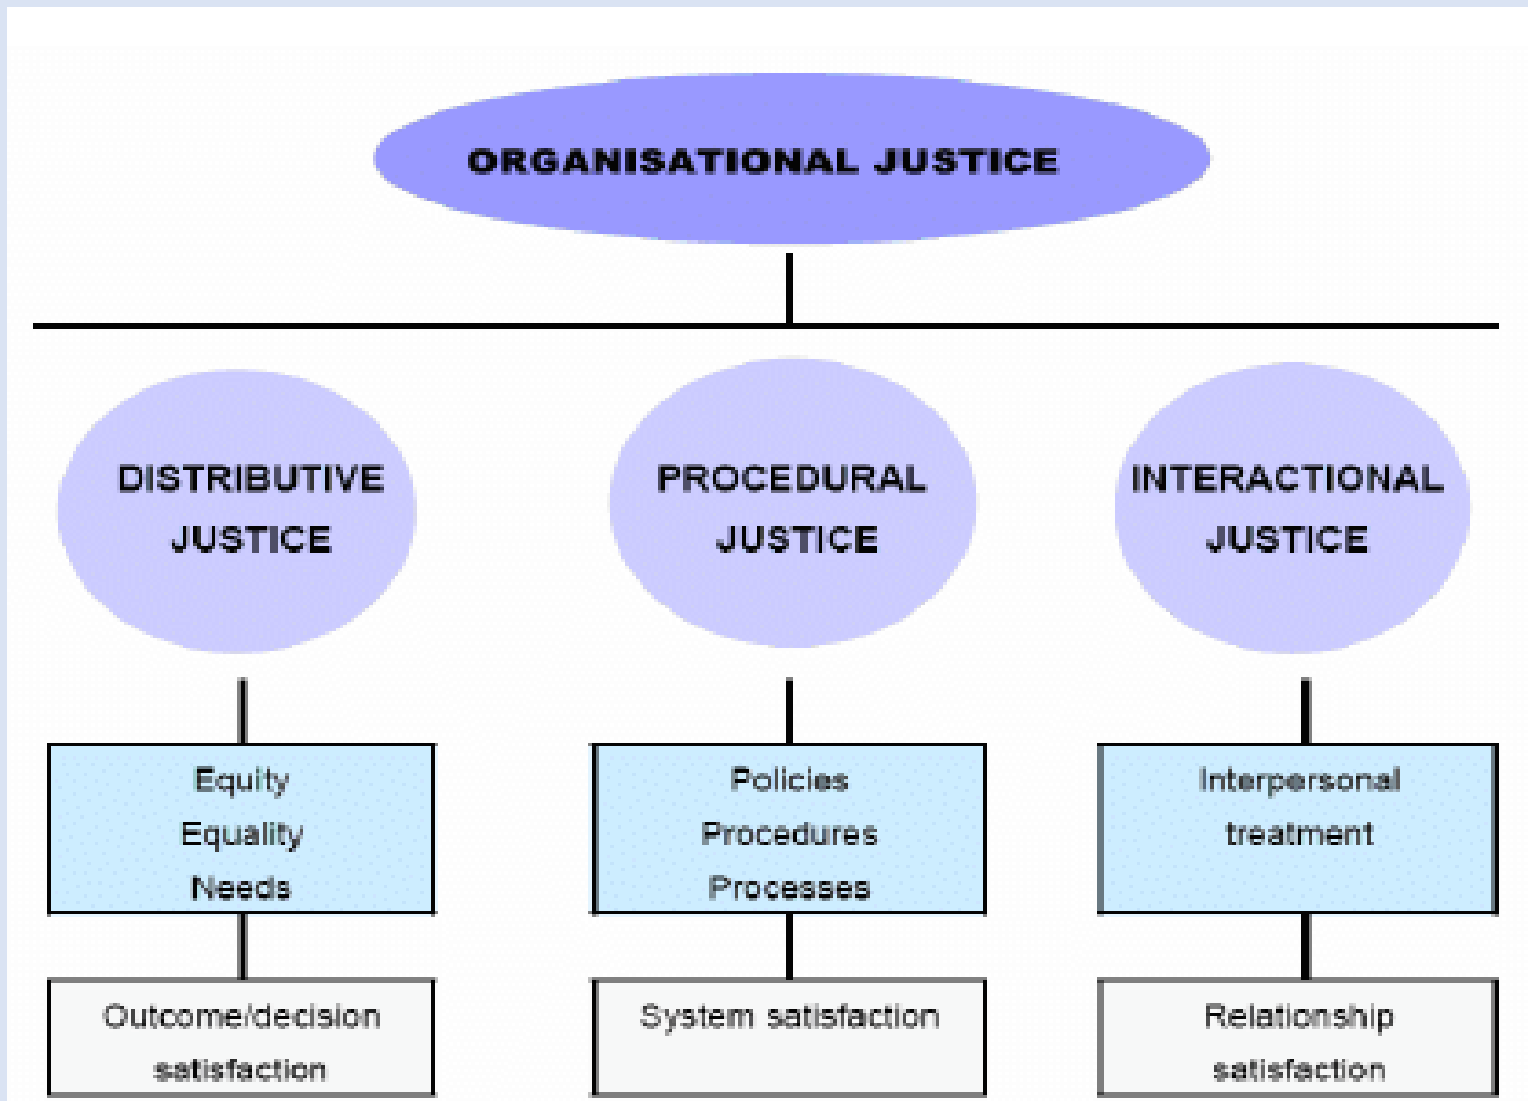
ORGANISATIONAL JUSTICE

DISTRIBUTIVE JUSTICE

PROCEDURAL JUSTICE

INTERACTIONAL JUSTICE

Equity
Equality
Needs

Policies
Procedures
Processes

Interpersonal treatment

Outcome/decision satisfaction

System satisfaction

Relationship satisfaction